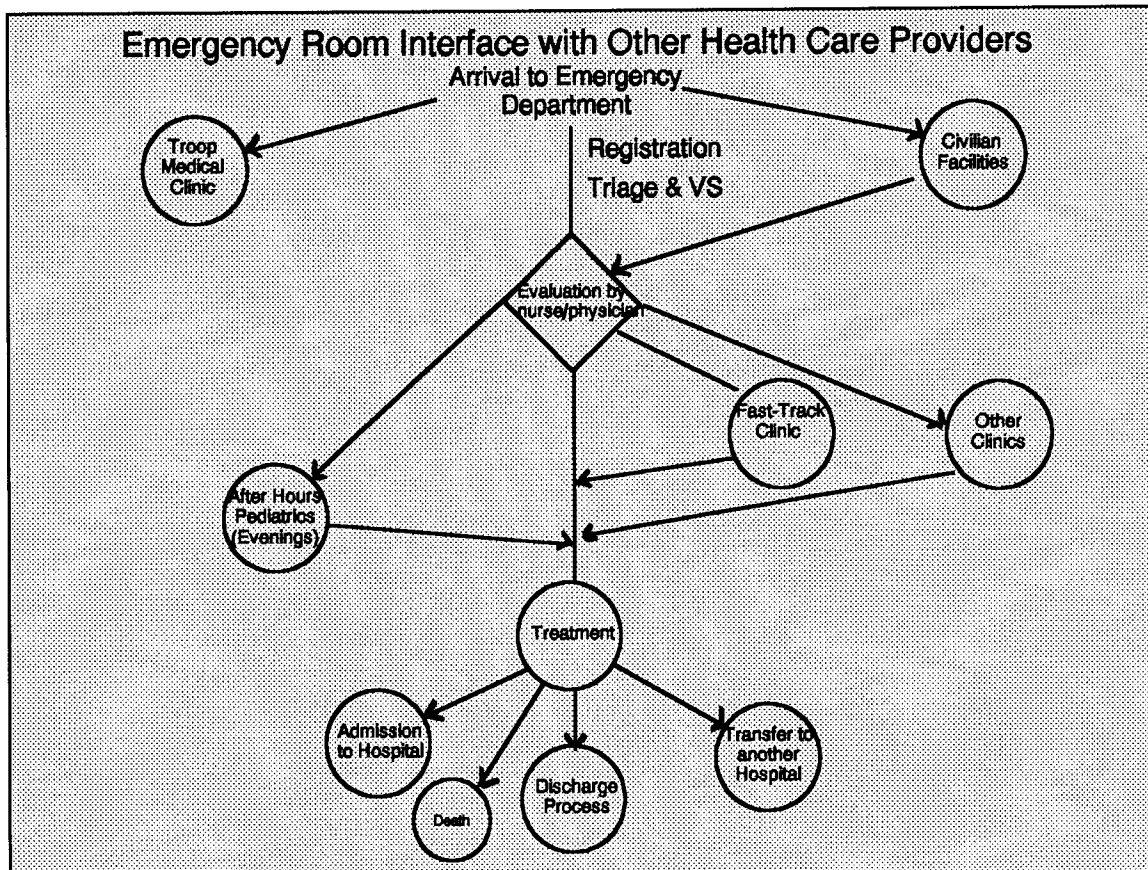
Emergency Room Interface with Other Health Care Providers

Arrival to Emergency Department

Troop Medical Clinic

Civilian Facilities

Registration

Triage & VS

Evaluation by nurse/physician

Fast-Track Clinic

Other Clinics

After Hours Pediatrics (Evenings)

Treatment

Admission to Hospital

Death

Discharge Process

Transfer to another Hospital